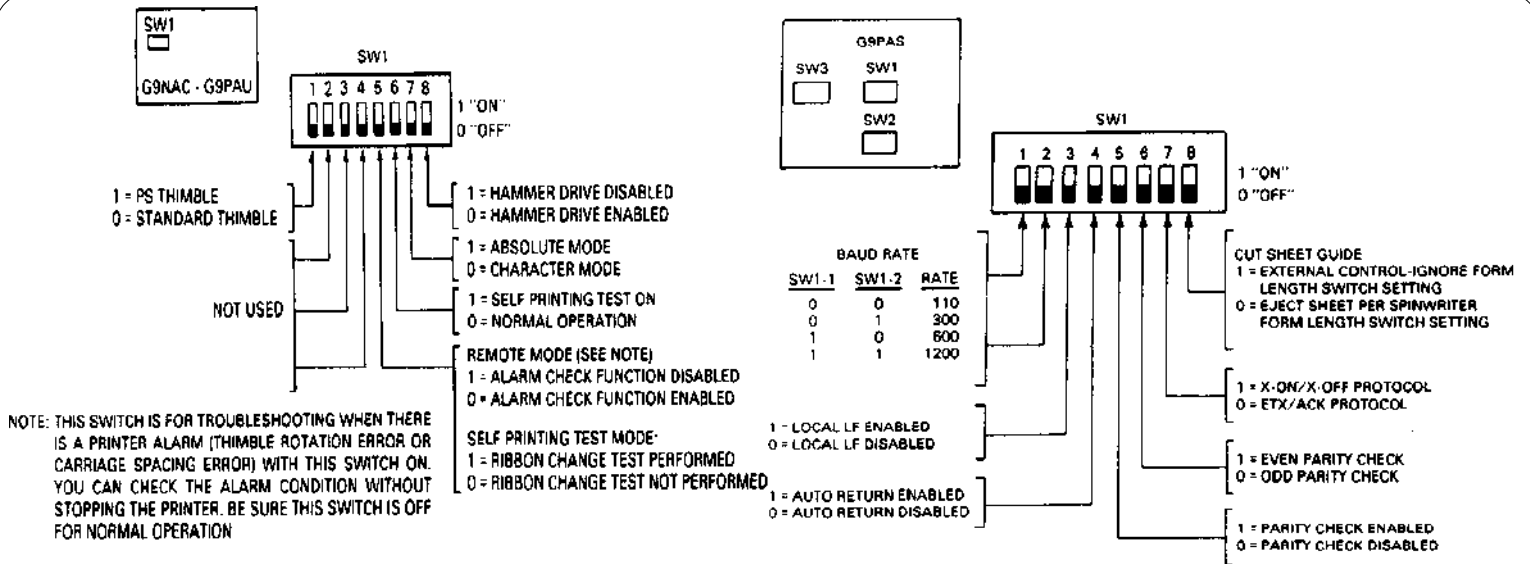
SW1

G9NAC - G9PAU

SW1

1 2 3 4 5 6 7 8

1 "ON"
0 "OFF"

1 = PS THIMBLE
0 = STANDARD THIMBLE

NOT USED

1 = HAMMER DRIVE DISABLED
0 = HAMMER DRIVE ENABLED

1 = ABSOLUTE MODE
0 = CHARACTER MODE

1 = SELF PRINTING TEST ON
0 = NORMAL OPERATION

REMOTE MODE (SEE NOTE)
1 = ALARM CHECK FUNCTION DISABLED
0 = ALARM CHECK FUNCTION ENABLED

SELF PRINTING TEST MODE:
1 = RIBBON CHANGE TEST PERFORMED
0 = RIBBON CHANGE TEST NOT PERFORMED

NOTE: THIS SWITCH IS FOR TROUBLESHOOTING WHEN THERE IS A PRINTER ALARM (THIMBLE ROTATION ERROR OR CARRIAGE SPACING ERROR) WITH THIS SWITCH ON. YOU CAN CHECK THE ALARM CONDITION WITHOUT STOPPING THE PRINTER. BE SURE THIS SWITCH IS OFF FOR NORMAL OPERATION

G9PAS

SW3 SW1

SW2

SW1

1 2 3 4 5 6 7 8

1 "ON"
0 "OFF"

BAUD RATE

| SW1-1 | SW1-2 | RATE |
|---|---|---|
| 0 | 0 | 110 |
| 0 | 1 | 300 |
| 1 | 0 | 600 |
| 1 | 1 | 1200 |

1 = LOCAL LF ENABLED
0 = LOCAL LF DISABLED

1 = AUTO RETURN ENABLED
0 = AUTO RETURN DISABLED

CUT SHEET GUIDE
1 = EXTERNAL CONTROL-IGNORE FORM LENGTH SWITCH SETTING
0 = EJECT SHEET PER SPINWRITER FORM LENGTH SWITCH SETTING

1 = X-ON/X-OFF PROTOCOL
0 = ETX/ACK PROTOCOL

1 = EVEN PARITY CHECK
0 = ODD PARITY CHECK

1 = PARITY CHECK ENABLED
0 = PARITY CHECK DISABLED